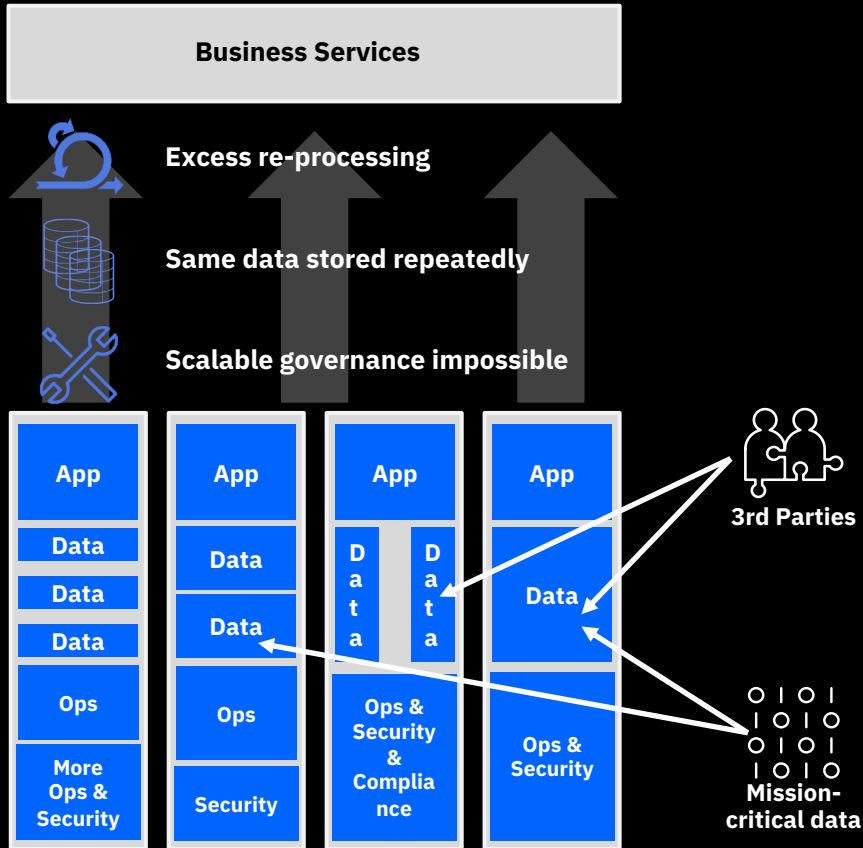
Business Services

Excess re-processing

Same data stored repeatedly

Scalable governance impossible

App
Data
Data
Data
Ops
More Ops & Security

App
Data
Data
Ops
Security

App
Data
Data
Ops & Security & Compliance

App
Data
Ops & Security

3rd Parties

Mission-critical data